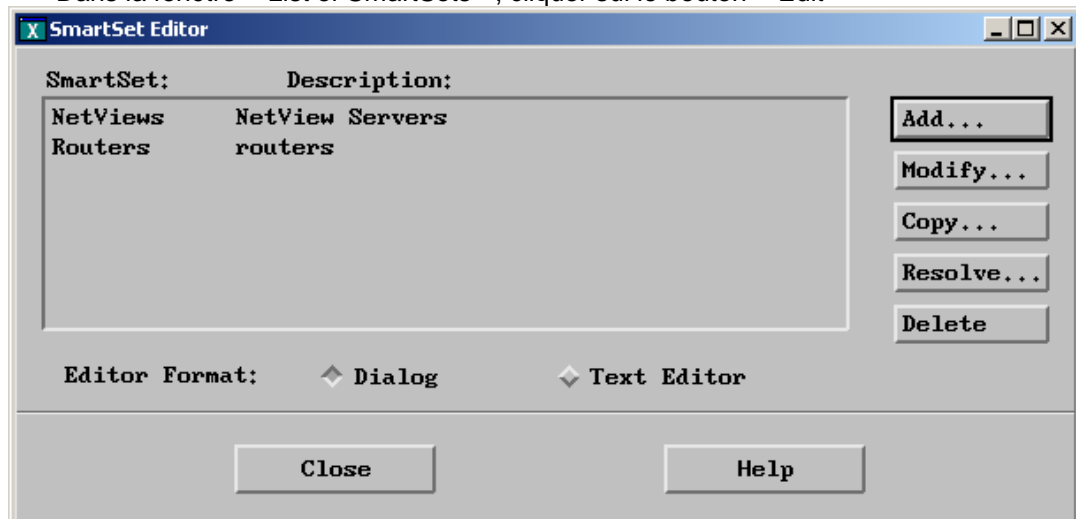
Dans la fenêtre « List of SmartSets », cliquer sur le bouton « Edit »

SmartSet Editor

SmartSet: Description:

| | |
|---|---|
| NetViews | NetView Servers |
| Routers | routers |

Add...

Modify...

Copy...

Resolve...

Delete

Editor Format: Dialog Text Editor

Close

Help